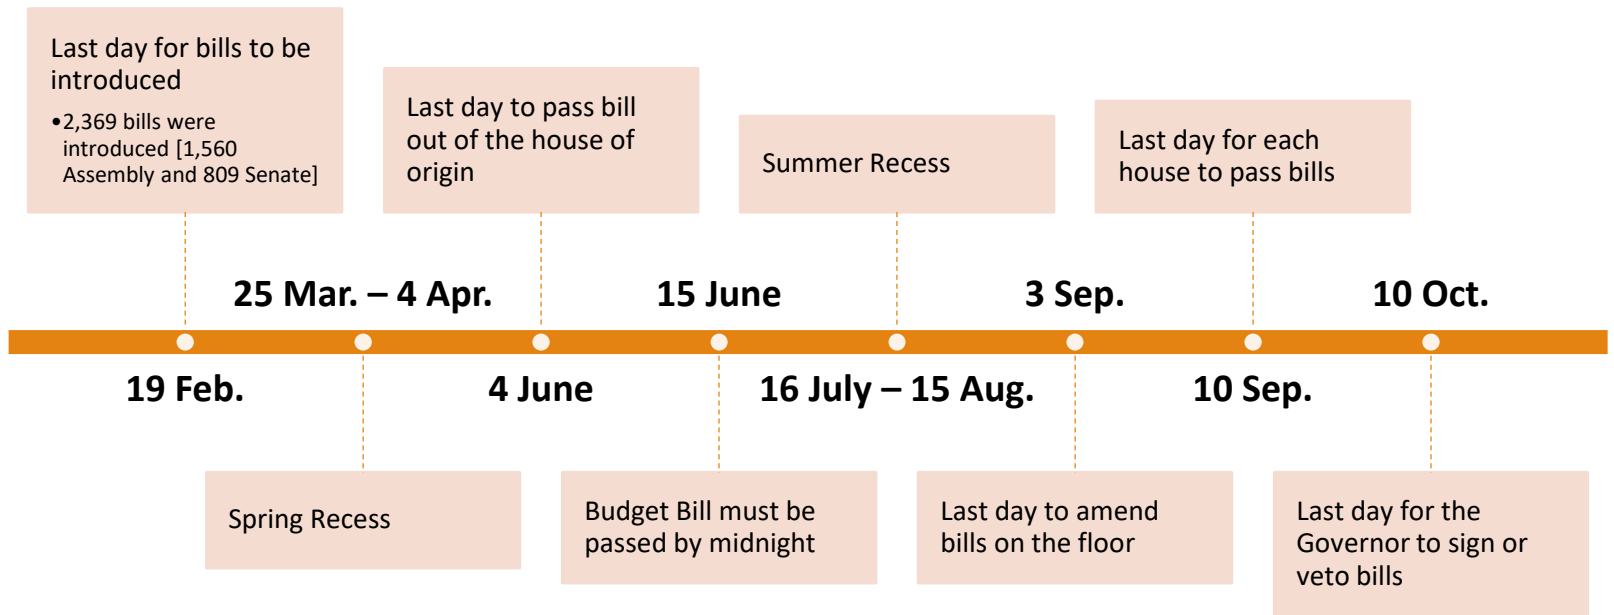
Last day for bills to be introduced

• 2,369 bills were introduced [1,560 Assembly and 809 Senate]

Last day to pass bill out of the house of origin

Summer Recess

Last day for each house to pass bills

25 Mar. – 4 Apr.

15 June

3 Sep.

10 Oct.

19 Feb.

4 June

16 July – 15 Aug.

10 Sep.

Spring Recess

Budget Bill must be passed by midnight

Last day to amend bills on the floor

Last day for the Governor to sign or veto bills